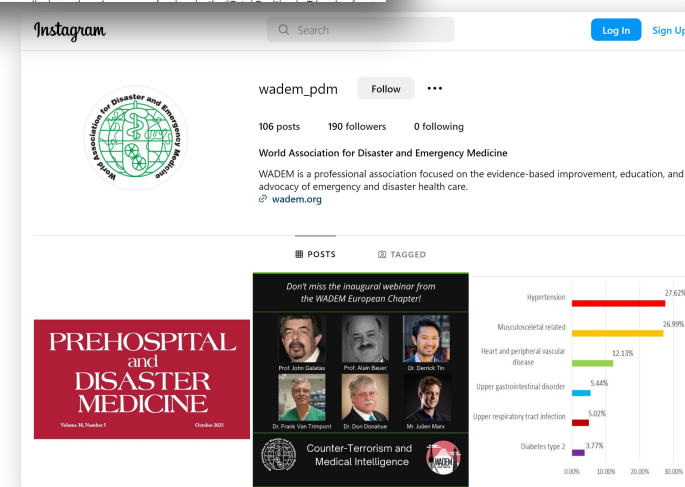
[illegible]

Instagram

Search

Log In

Sign Up

World Association for Disaster and Emergency Medicine

wadem_pdm

Follow

•••

106 posts 190 followers 0 following

World Association for Disaster and Emergency Medicine

WADEM is a professional association focused on the evidence-based improvement, education, and advocacy of emergency and disaster health care.

wadem.org

POSTS

TAGGED

PREHOSPITAL and DISASTER MEDICINE

Volume 38, Number 5

October 2023

Don't miss the inaugural webinar from the WADEM European Chapter!

Prof. John Galatas

Prof. Alain Bauer

Dr. Derrick Tin

Dr. Frank Van Trimpont

Dr. Don Donahue

Mr. Julien Marx

Counter-Terrorism and Medical Intelligence

WADEM

Hypertension 27.62%

Musculosceletal related 26.99%

Heart and peripheral vascular disease 12.13%

Upper gastrointestinal disorder 5.44%

Upper respiratory tract infection 5.02%

Diabetes type 2 3.77%

0.00% 10.00% 20.00% 30.00%